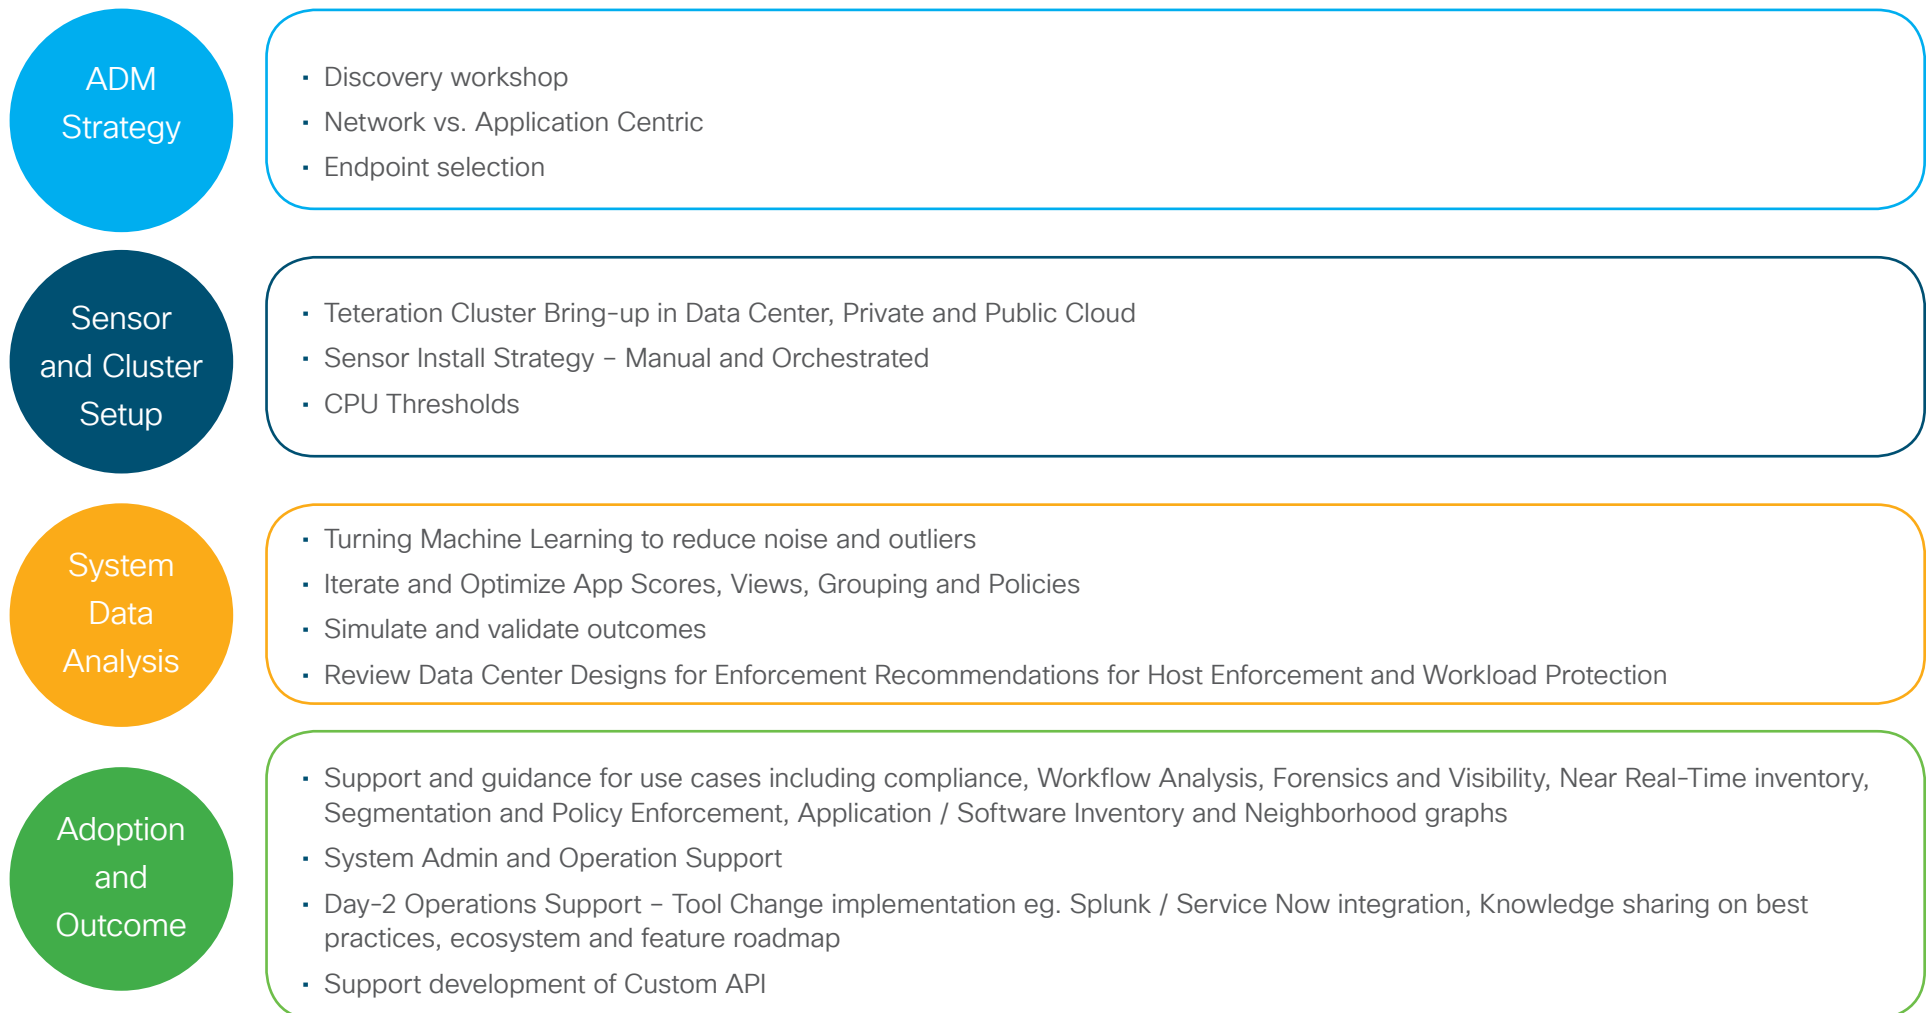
ADM Strategy

- Discovery workshop
- Network vs. Application Centric
- Endpoint selection

Sensor and Cluster Setup

- Teteration Cluster Bring-up in Data Center, Private and Public Cloud
- Sensor Install Strategy – Manual and Orchestrated
- CPU Thresholds

System Data Analysis

- Turning Machine Learning to reduce noise and outliers
- Iterate and Optimize App Scores, Views, Grouping and Policies
- Simulate and validate outcomes
- Review Data Center Designs for Enforcement Recommendations for Host Enforcement and Workload Protection

Adoption and Outcome

- Support and guidance for use cases including compliance, Workflow Analysis, Forensics and Visibility, Near Real-Time inventory, Segmentation and Policy Enforcement, Application / Software Inventory and Neighborhood graphs
- System Admin and Operation Support
- Day-2 Operations Support – Tool Change implementation eg. Splunk / Service Now integration, Knowledge sharing on best practices, ecosystem and feature roadmap
- Support development of Custom API